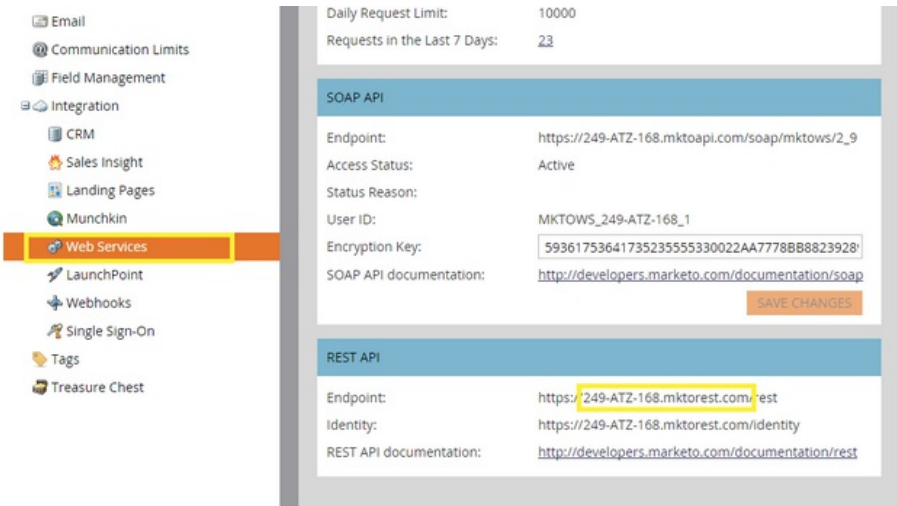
Email
Communication Limits
Field Management
Integration
CRM
Sales Insight
Landing Pages
Munchkin
Web Services
LaunchPoint
Webhooks
Single Sign-On
Tags
Treasure Chest

Daily Request Limit: 10000
Requests in the Last 7 Days: 23

SOAP API

Endpoint: https://249-ATZ-168.mktoapi.com/soap/mktows/2_9
Access Status: Active
Status Reason:
User ID: MKTOWS_249-ATZ-168_1
Encryption Key: 593617536417352355553300 22AA7778BB8823928
SOAP API documentation: http://developers.marketo.com/documentation/soap
SAVE CHANGES

REST API

Endpoint: https://249-ATZ-168.mktorest.com/rest
Identity: https://249-ATZ-168.mktorest.com/identity
REST API documentation: http://developers.marketo.com/documentation/rest